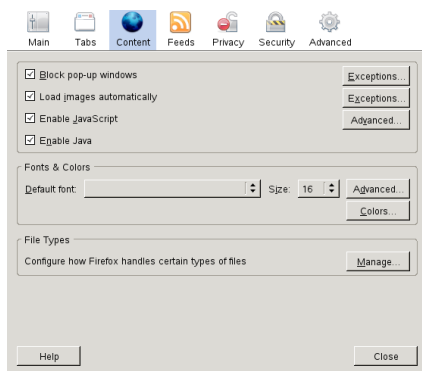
Main Tabs Content Feeds Privacy Security Advanced

☑ Block pop-up windows Exceptions...

☑ Load images automatically Exceptions...

☑ Enable JavaScript Advanced...

☑ Enable Java

Fonts & Colors

Default font: Size: 16 Advanced...

Colors...

File Types

Configure how Firefox handles certain types of files Manage...

Help Close